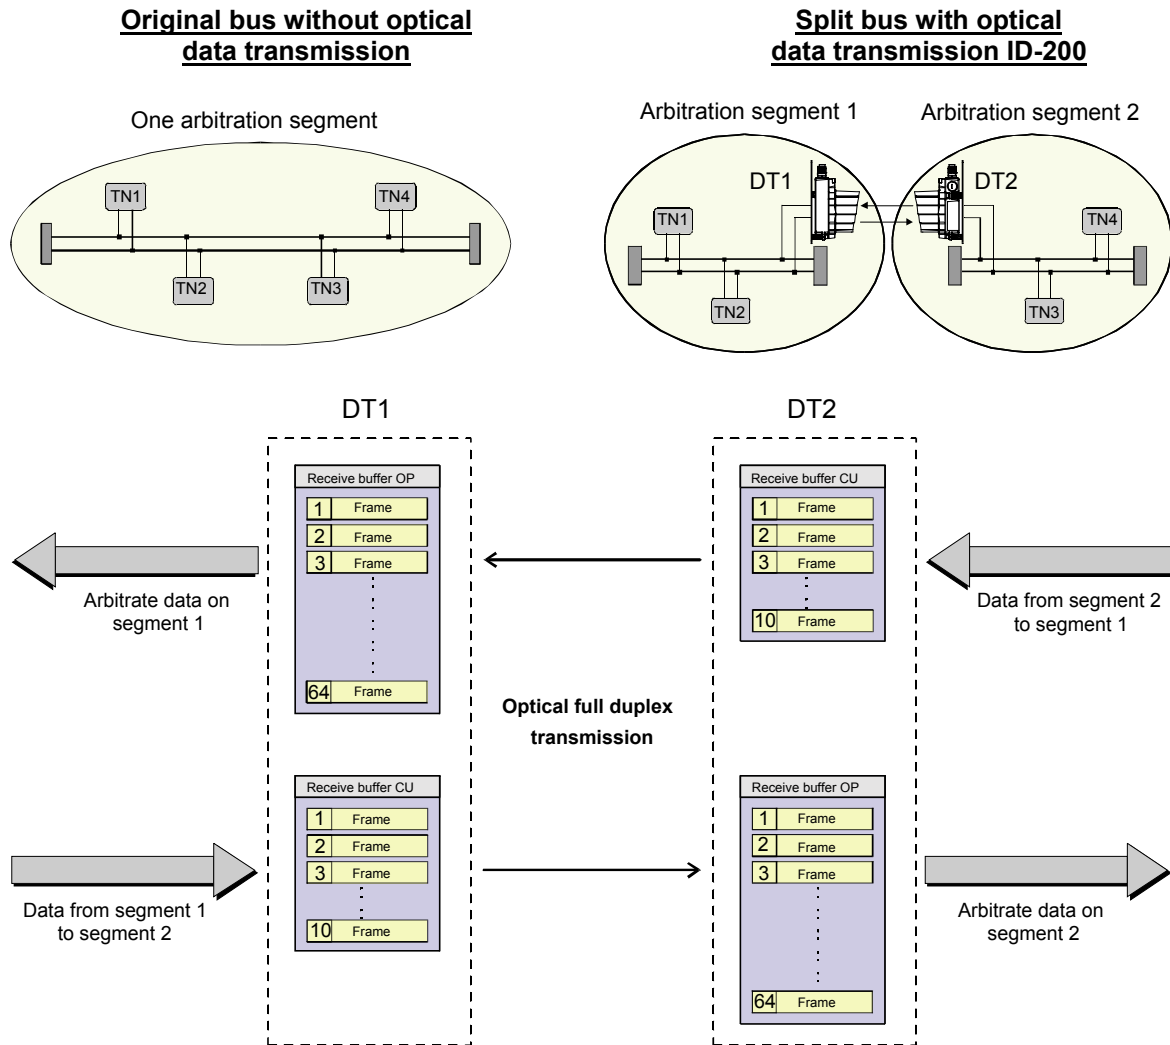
Original bus without optical data transmission

Split bus with optical data transmission ID-200

One arbitration segment

TN1
TN4
TN2
TN3

Arbitration segment 1

Arbitration segment 2

DT1
DT2

TN1
TN2
TN4
TN3

DT1

DT2

Receive buffer OP
1 Frame
2 Frame
3 Frame
64 Frame

Arbitrate data on segment 1

Receive buffer CU
1 Frame
2 Frame
3 Frame
10 Frame

Data from segment 2 to segment 1

Optical full duplex transmission

Receive buffer CU
1 Frame
2 Frame
3 Frame
10 Frame

Data from segment 1 to segment 2

Receive buffer OP
1 Frame
2 Frame
3 Frame
64 Frame

Arbitrate data on segment 2